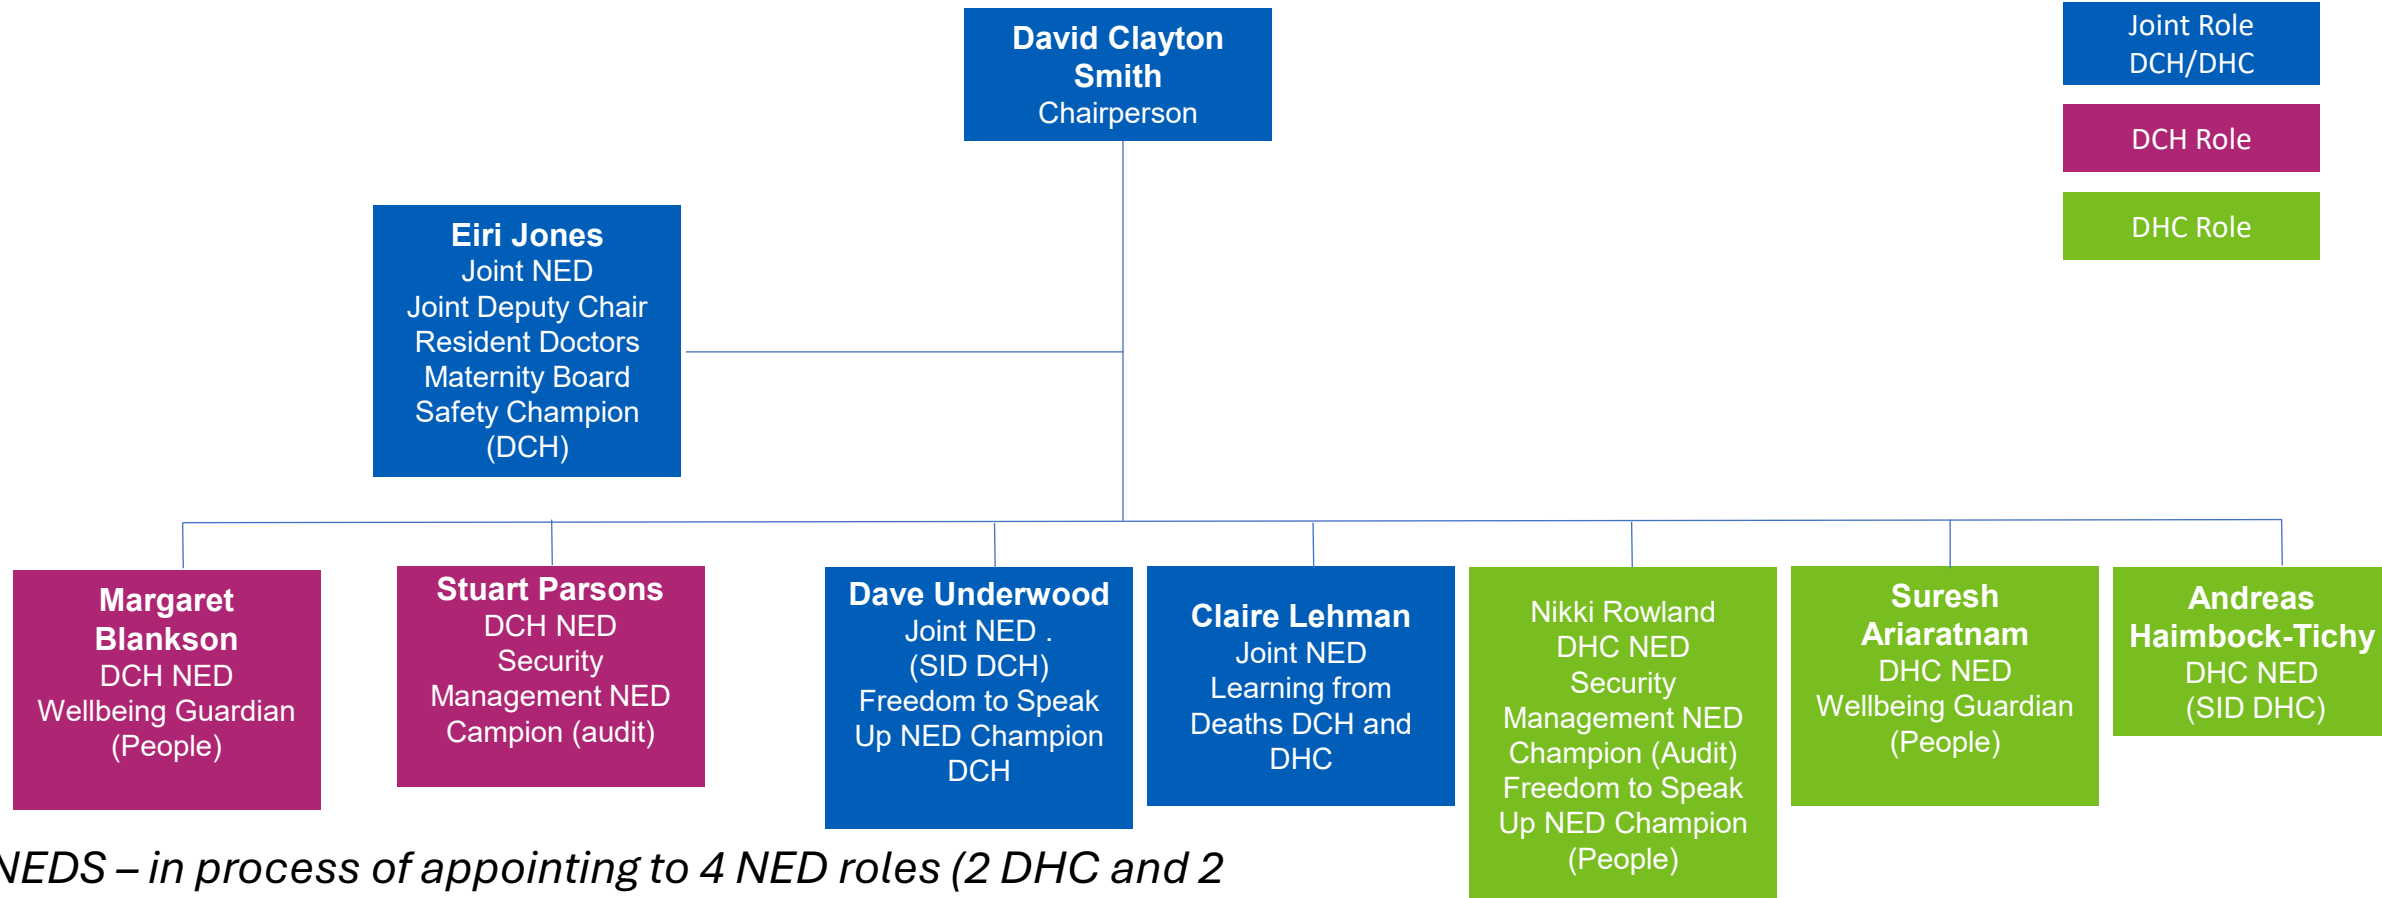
David Clayton Smith
Chairperson

Joint Role DCH/DHC

DCH Role

DHC Role

Eiri Jones
Joint NED
Joint Deputy Chair
Resident Doctors
Maternity Board
Safety Champion
(DCH)

Margaret Blankson
DCH NED
Wellbeing Guardian
(People)

Stuart Parsons
DCH NED
Security
Management NED
Campion (audit)

Dave Underwood
Joint NED .
(SID DCH)
Freedom to Speak
Up NED Champion
DCH

Claire Lehman
Joint NED
Learning from
Deaths DCH and
DHC

Nikki Rowland
DHC NED
Security
Management NED
Champion (Audit)
Freedom to Speak
Up NED Champion
(People)

Suresh Ariaratnam
DHC NED
Wellbeing Guardian
(People)

Andreas Haimbock-Tichy
DHC NED
(SID DHC)

NEDS – in process of appointing to 4 NED roles (2 DHC and 2